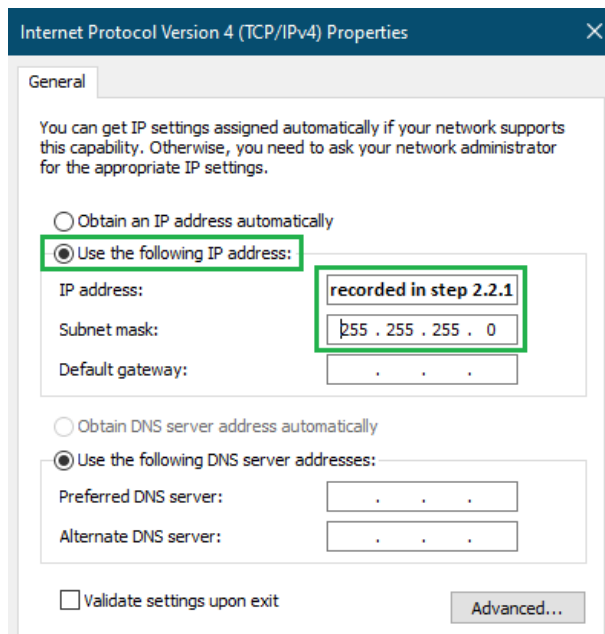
Internet Protocol Version 4 (TCP/IPv4) Properties

General

You can get IP settings assigned automatically if your network supports this capability. Otherwise, you need to ask your network administrator for the appropriate IP settings.

Obtain an IP address automatically

Use the following IP address:

IP address: recorded in step 2.2.1

Subnet mask: 255 . 255 . 255 . 0

Default gateway: . . .

Obtain DNS server address automatically

Use the following DNS server addresses:

Preferred DNS server: . . .

Alternate DNS server: . . .

Validate settings upon exit

Advanced...